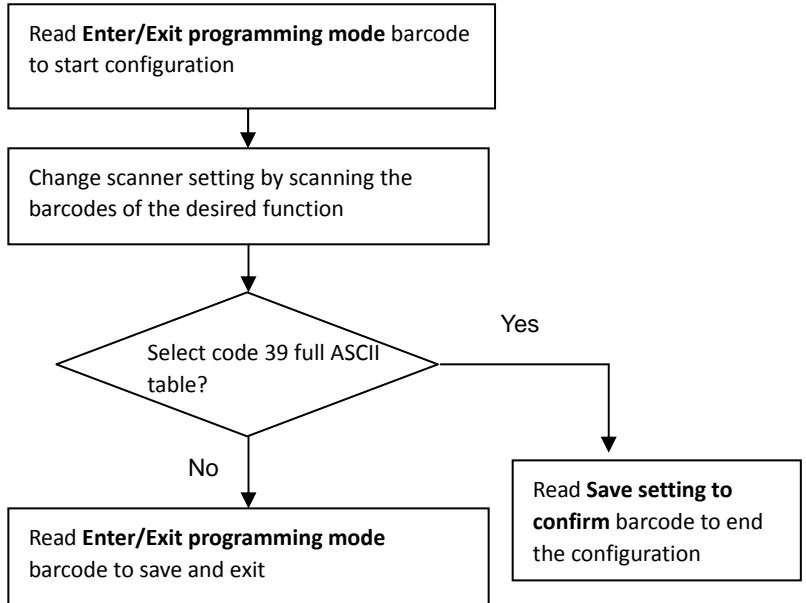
Read **Enter/Exit programming mode** barcode to start configuration

Change scanner setting by scanning the barcodes of the desired function

Select code 39 full ASCII table?

Yes

No

Read **Save setting to confirm** barcode to end the configuration

Read **Enter/Exit programming mode** barcode to save and exit